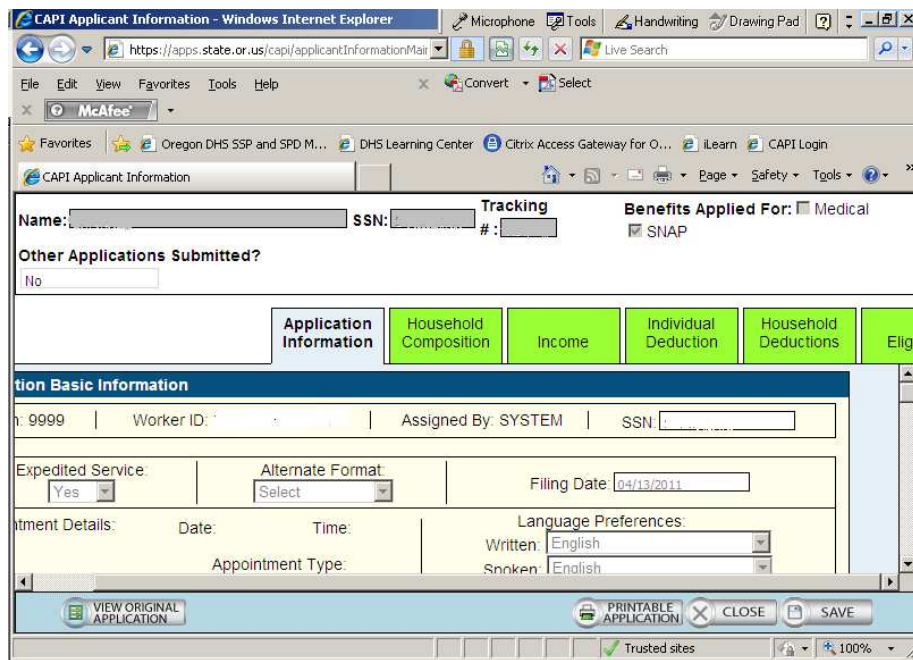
CAPI Applicant Information - Windows Internet Explorer
Microphone Tools Handwriting Drawing Pad
https://apps.state.or.us/capi/applicantInformationMai
Live Search
File Edit View Favorites Tools Help
Convert Select
McAfee
Favorites Oregon DHS SSP and SPD M... DHS Learning Center Citrix Access Gateway for O... iLearn CAPI Login
CAPI Applicant Information
Page Safety Tools

Name: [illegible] SSN: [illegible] Tracking #: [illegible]
Benefits Applied For: Medical
SNAP
Other Applications Submitted?
No

Application Information | Household Composition | Income | Individual Deduction | Household Deductions | Elig

tion Basic Information
n: 9999 | Worker ID: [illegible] | Assigned By: SYSTEM | SSN: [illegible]
Expedited Service: Yes
Alternate Format: Select
Filing Date: 04/13/2011
tment Details: Date: Time:
Appointment Type:
Language Preferences:
Written: English
Spoken: English

VIEW ORIGINAL APPLICATION
PRINTABLE APPLICATION
CLOSE
SAVE
Trusted sites
100%